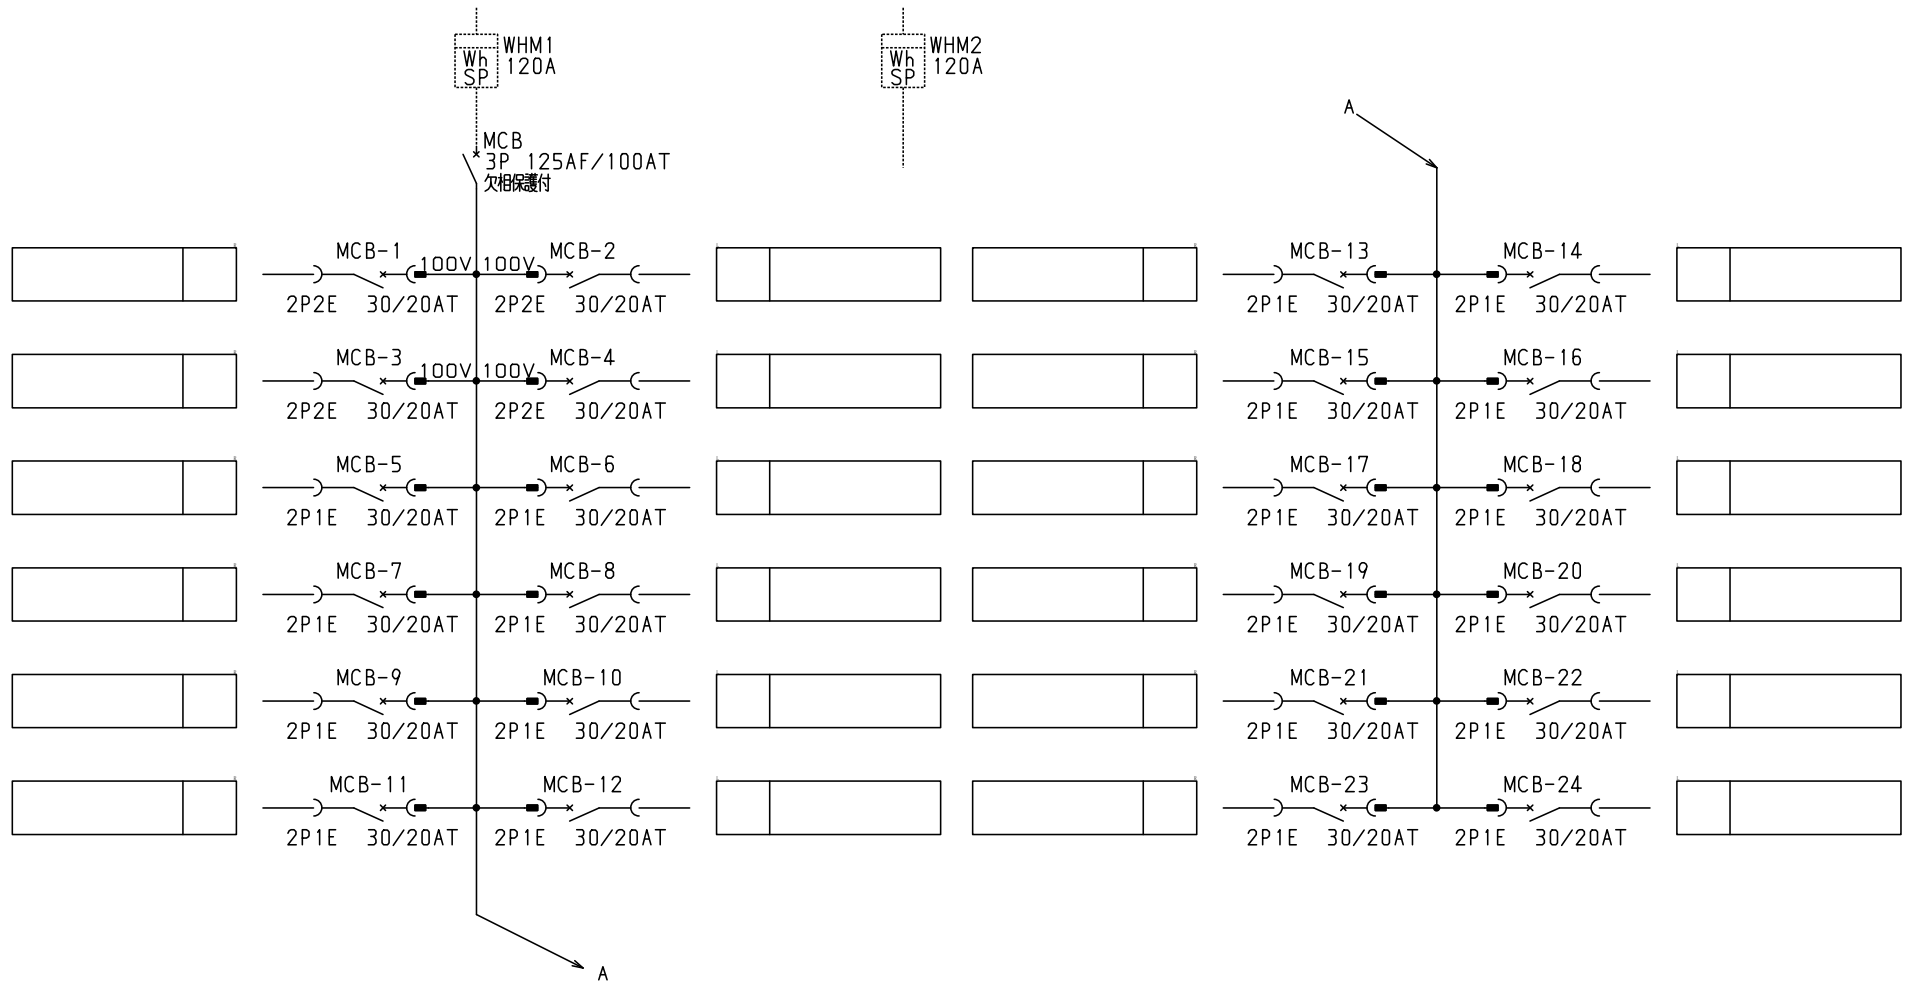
Wh
SP
WHM1
120A

Wh
SP
WHM2
120A

MCB
3P 125AF/100AT
欠相保護付

A

MCB-1
2P2E 30/20AT
100V 100V
MCB-2
2P2E 30/20AT

MCB-13
2P1E 30/20AT
MCB-14
2P1E 30/20AT

MCB-3
2P2E 30/20AT
100V 100V
MCB-4
2P2E 30/20AT

MCB-15
2P1E 30/20AT
MCB-16
2P1E 30/20AT

MCB-5
2P1E 30/20AT
MCB-6
2P1E 30/20AT

MCB-17
2P1E 30/20AT
MCB-18
2P1E 30/20AT

MCB-7
2P1E 30/20AT
MCB-8
2P1E 30/20AT

MCB-19
2P1E 30/20AT
MCB-20
2P1E 30/20AT

MCB-9
2P1E 30/20AT
MCB-10
2P1E 30/20AT

MCB-21
2P1E 30/20AT
MCB-22
2P1E 30/20AT

MCB-11
2P1E 30/20AT
MCB-12
2P1E 30/20AT

MCB-23
2P1E 30/20AT
MCB-24
2P1E 30/20AT

A